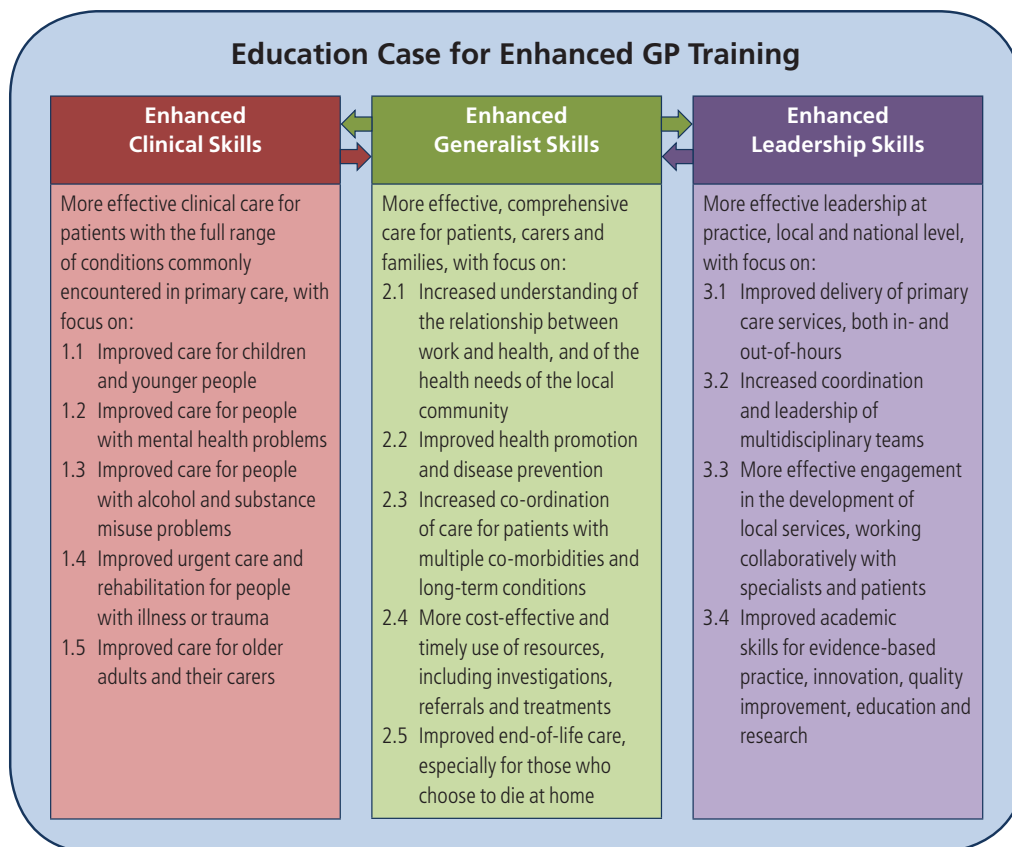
Education Case for Enhanced GP Training

Enhanced Clinical Skills

More effective clinical care for patients with the full range of conditions commonly encountered in primary care, with focus on:
1.1 Improved care for children and younger people
1.2 Improved care for people with mental health problems
1.3 Improved care for people with alcohol and substance misuse problems
1.4 Improved urgent care and rehabilitation for people with illness or trauma
1.5 Improved care for older adults and their carers

Enhanced Generalist Skills

More effective, comprehensive care for patients, carers and families, with focus on:
2.1 Increased understanding of the relationship between work and health, and of the health needs of the local community
2.2 Improved health promotion and disease prevention
2.3 Increased co-ordination of care for patients with multiple co-morbidities and long-term conditions
2.4 More cost-effective and timely use of resources, including investigations, referrals and treatments
2.5 Improved end-of-life care, especially for those who choose to die at home

Enhanced Leadership Skills

More effective leadership at practice, local and national level, with focus on:
3.1 Improved delivery of primary care services, both in- and out-of-hours
3.2 Increased coordination and leadership of multidisciplinary teams
3.3 More effective engagement in the development of local services, working collaboratively with specialists and patients
3.4 Improved academic skills for evidence-based practice, innovation, quality improvement, education and research